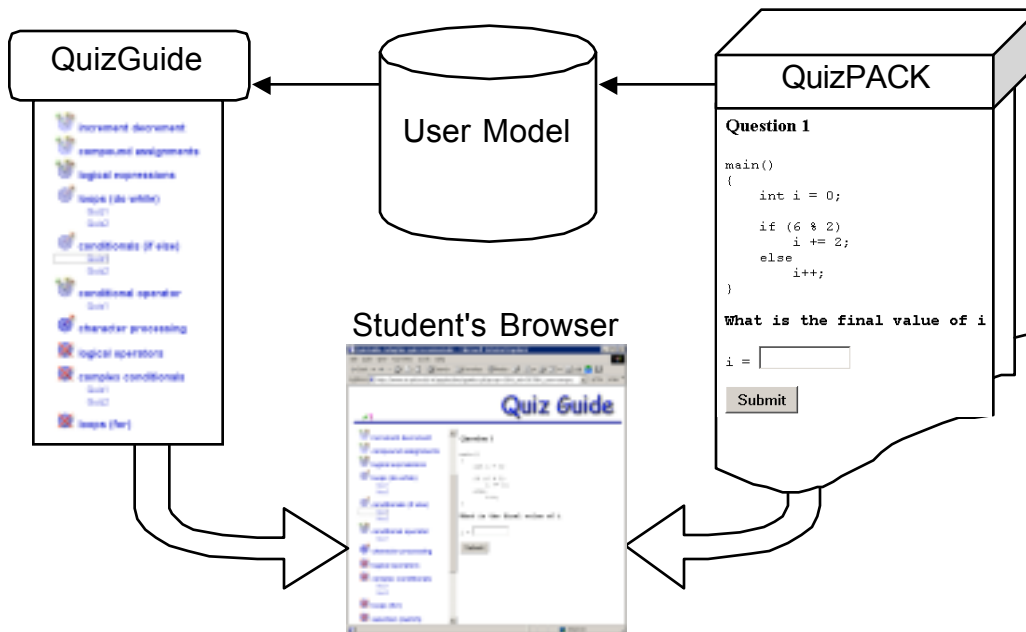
QuizGuide

increment decrement
compound assignments
logical expressions
loops (do while)
Quiz1
Quiz2
conditionals (if else)
Quiz1
Quiz2
conditional operator
Quiz1
character processing
logical operators
complex conditionals
Quiz1
Quiz2
loops (for)

User Model

QuizPACK

Question 1

main()
{
int i = 0;

if (6 % 2)
i += 2;
else
i++;
}

What is the final value of i

i =

Submit

Student's Browser

Quiz Guide

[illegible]